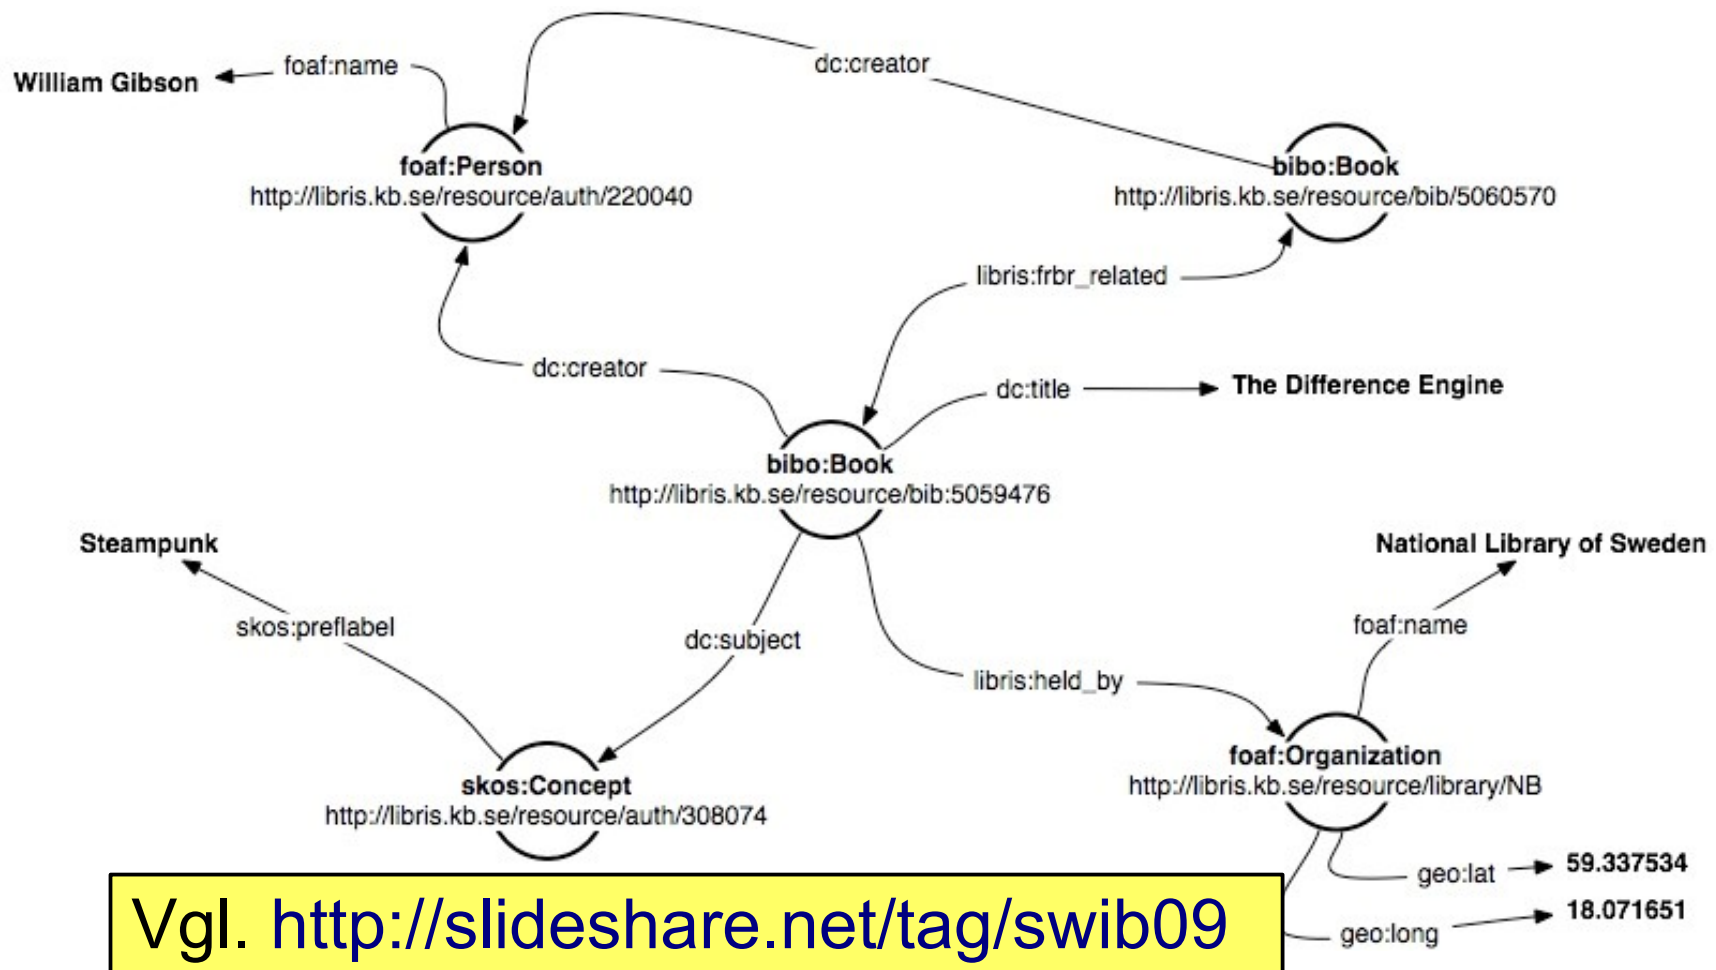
William Gibson
foaf:name
dc:creator
foaf:Person
http://libris.kb.se/resource/auth/220040
bibo:Book
http://libris.kb.se/resource/bib/5060570
libris:frbr_related
dc:creator
dc:title
The Difference Engine
bibo:Book
http://libris.kb.se/resource/bib:5059476
Steampunk
National Library of Sweden
skos:preflabel
dc:subject
foaf:name
libris:held_by
foaf:Organization
http://libris.kb.se/resource/library/NB
skos:Concept
http://libris.kb.se/resource/auth/308074
geo:lat
59.337534
geo:long
18.071651
Vgl. http://slideshare.net/tag/swib09